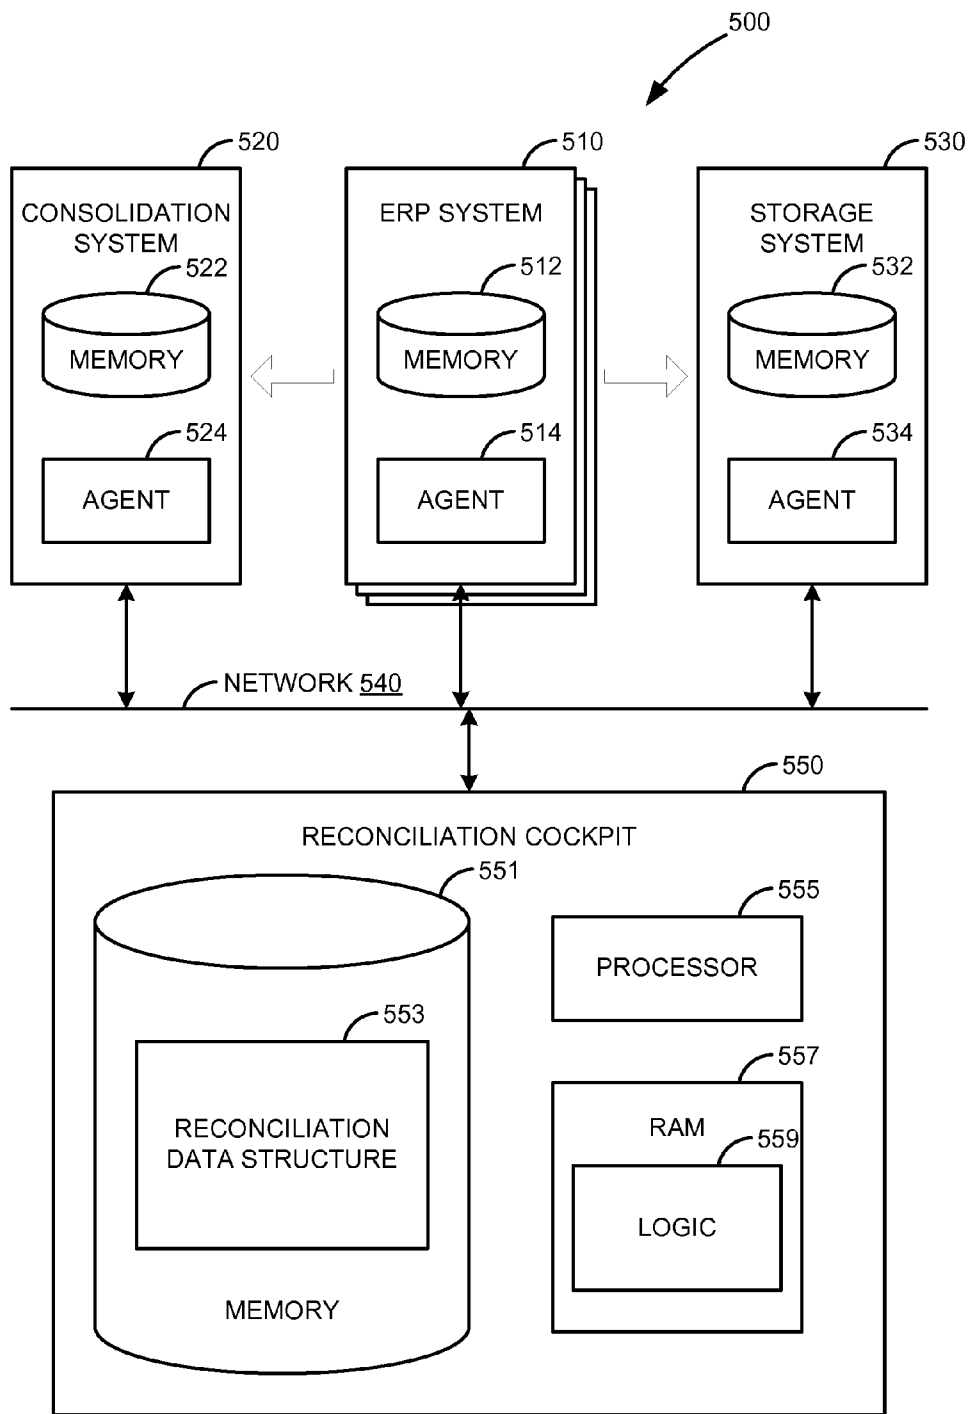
500

520
CONSOLIDATION SYSTEM
522
MEMORY
524
AGENT

510
ERP SYSTEM
512
MEMORY
514
AGENT

530
STORAGE SYSTEM
532
MEMORY
534
AGENT

NETWORK 540

550
RECONCILIATION COCKPIT
551
553
RECONCILIATION DATA STRUCTURE
MEMORY
555
PROCESSOR
557
RAM
559
LOGIC